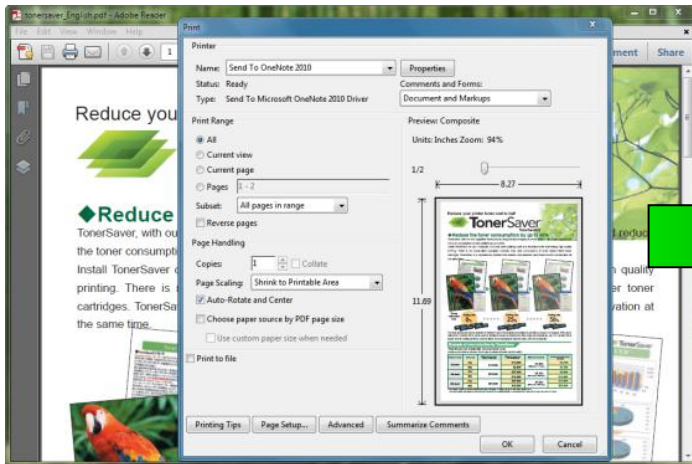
tonersaver_English.pdf - Adobe Reader
File Edit View Window Help
1
ment Share

Print
Printer
Name: Send To OneNote 2010
Properties
Status: Ready
Type: Send To Microsoft OneNote 2010 Driver
Comments and Forms:
Document and Markups

Print Range
All
Current view
Current page
Pages 1 - 2
Subset: All pages in range
Reverse pages

Page Handling
Copies: 1
Collate
Page Scaling: Shrink to Printable Area
Auto-Rotate and Center
Choose paper source by PDF page size
Use custom paper size when needed

Print to file

Preview: Composite
Units: Inches Zoom: 94%
1/2
8.27
11.69

Printing Tips
Page Setup...
Advanced
Summarize Comments
OK
Cancel

Reduce you
◆Reduce
TonerSaver, with ou
the toner consumpti
Install TonerSaver
printing. There is
cartridges. TonerSa
the same time.
reduc
quality
er toner
vation at
TonerSave